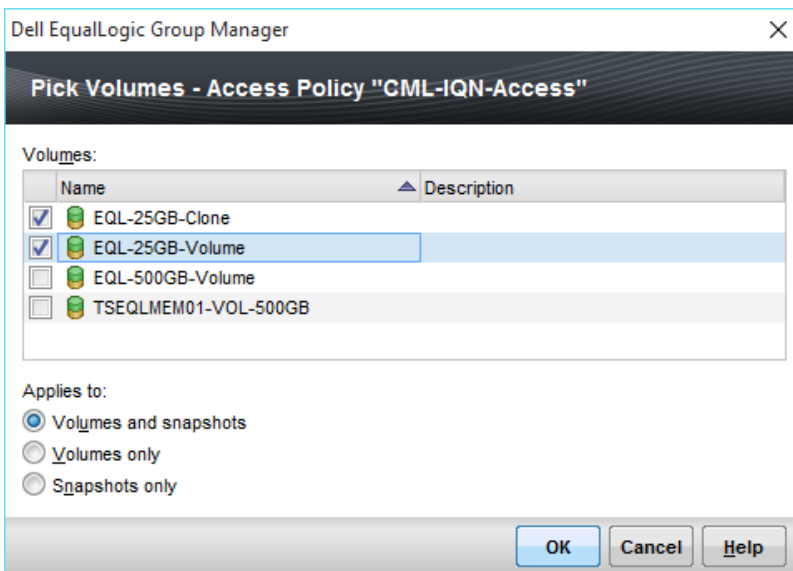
Dell EqualLogic Group Manager

Pick Volumes - Access Policy "CML-IQN-Access"

Volumes:

| | Name | Description |
|---|---|---|
| ☑ | EQL-25GB-Clone | |
| ☑ | EQL-25GB-Volume | |
| ☐ | EQL-500GB-Volume | |
| ☐ | TSEQLMEM01-VOL-500GB | |

Applies to:
Volumes and snapshots
Volumes only
Snapshots only

OK Cancel Help